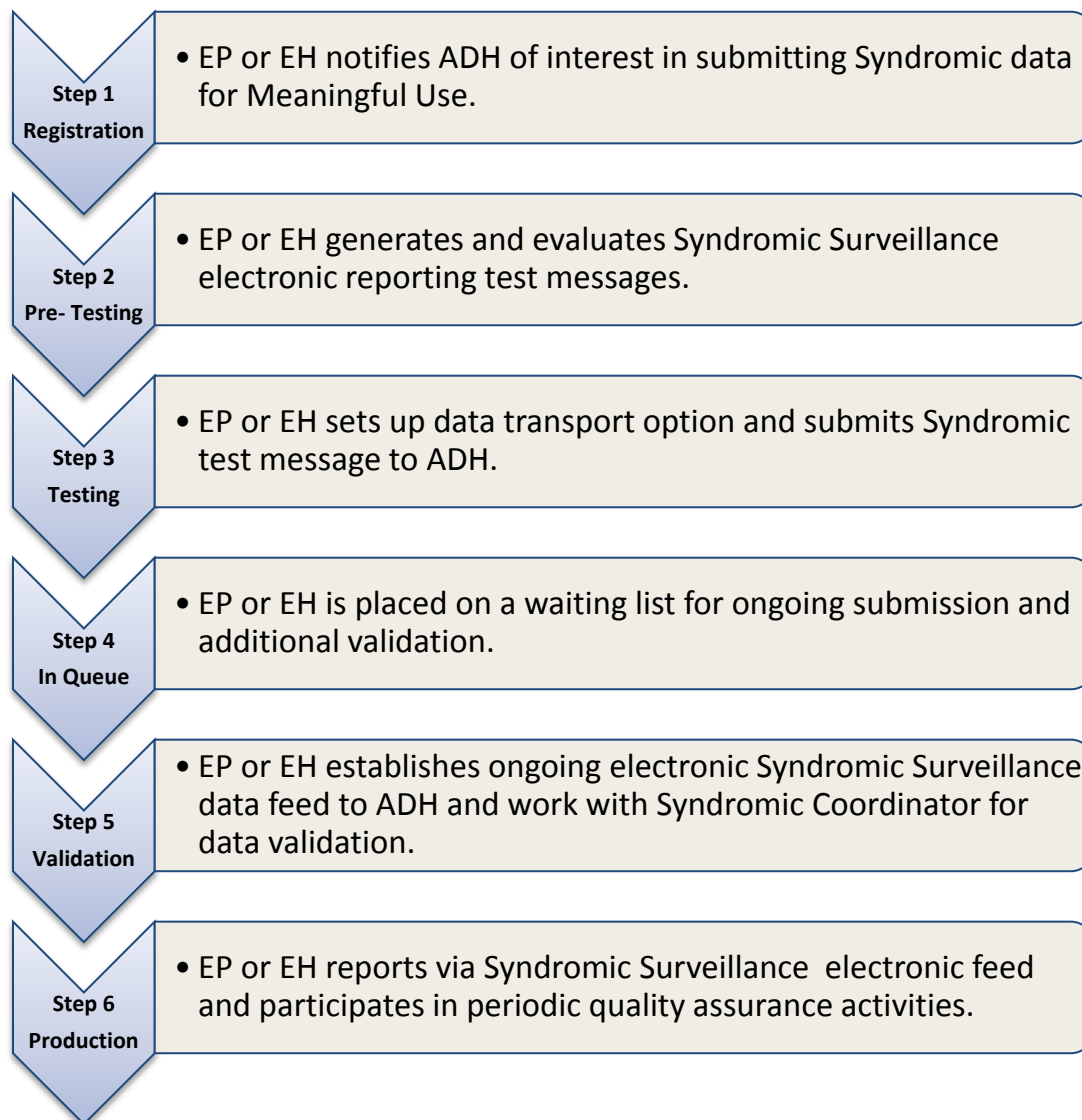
Step 1
Registration

• EP or EH notifies ADH of interest in submitting Syndromic data for Meaningful Use.

Step 2
Pre- Testing

• EP or EH generates and evaluates Syndromic Surveillance electronic reporting test messages.

Step 3
Testing

• EP or EH sets up data transport option and submits Syndromic test message to ADH.

Step 4
In Queue

• EP or EH is placed on a waiting list for ongoing submission and additional validation.

Step 5
Validation

• EP or EH establishes ongoing electronic Syndromic Surveillance data feed to ADH and work with Syndromic Coordinator for data validation.

Step 6
Production

• EP or EH reports via Syndromic Surveillance electronic feed and participates in periodic quality assurance activities.